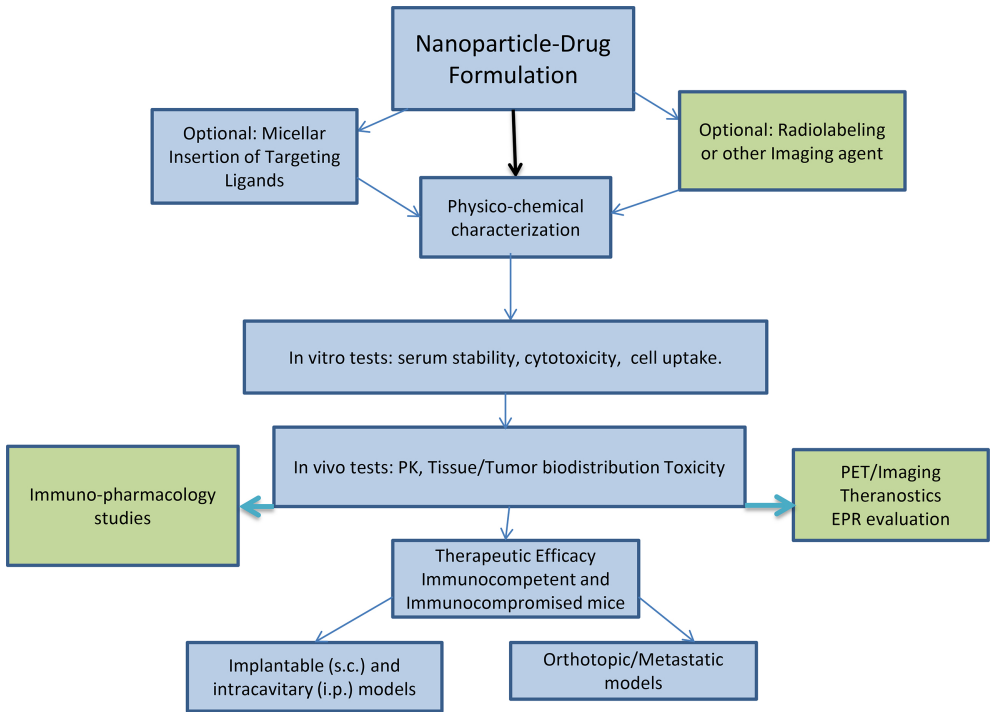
Nanoparticle-Drug Formulation

Optional: Micellar Insertion of Targeting Ligands

Optional: Radiolabeling or other Imaging agent

Physico-chemical characterization

In vitro tests: serum stability, cytotoxicity, cell uptake.

Immuno-pharmacology studies

In vivo tests: PK, Tissue/Tumor biodistribution Toxicity

PET/Imaging Theranostics EPR evaluation

Therapeutic Efficacy Immunocompetent and Immunocompromised mice

Implantable (s.c.) and intracavitary (i.p.) models

Orthotopic/Metastatic models